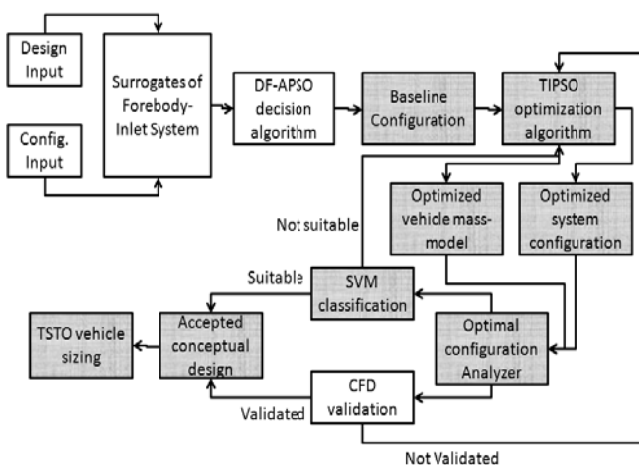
Design Input

Config. Input

Surrogates of Forebody-Inlet System

DF-APSO decision algorithm

Baseline Configuration

TIPSO optimization algorithm

Not suitable

Optimized vehicle mass-model

Optimized system configuration

Suitable

SVM classification

TSTO vehicle sizing

Accepted conceptual design

Optimal configuration Analyzer

CFD validation

Validated

Not Validated